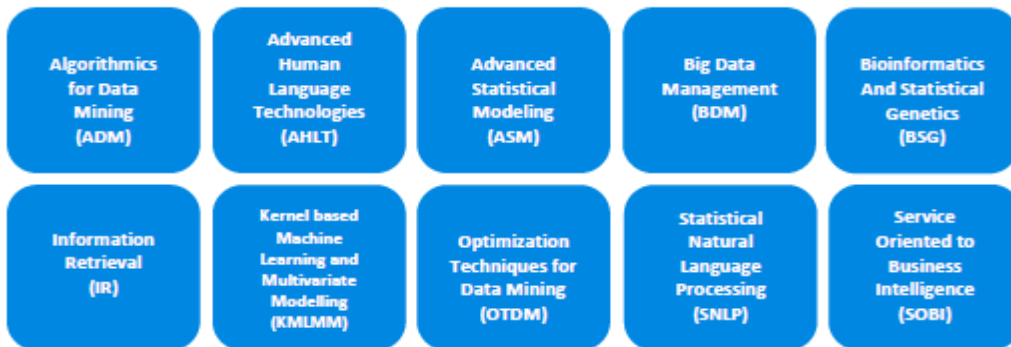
Algorithmics for Data Mining (ADM)

Advanced Human Language Technologies (AHLT)

Advanced Statistical Modeling (ASM)

Big Data Management (BDM)

Bioinformatics And Statistical Genetics (BSG)

Information Retrieval (IR)

Kernel based Machine Learning and Multivariate Modelling (KMLMM)

Optimization Techniques for Data Mining (OTDM)

Statistical Natural Language Processing (SNLP)

Service Oriented to Business Intelligence (SOBI)